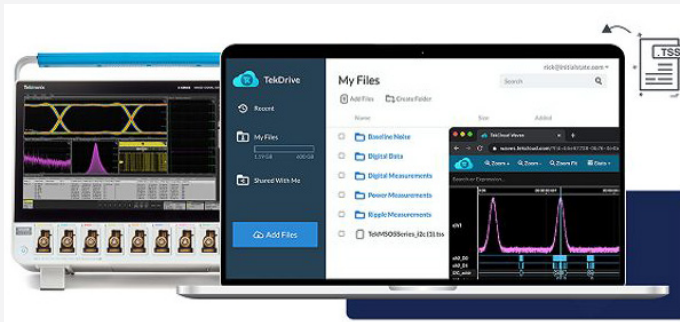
.TSS

Tektronix

TekDrive

Recent

My Files

1.1 GB 400 GB

Shared With Me

Add Files

rick@initialstate.com

My Files

Search

Add Files Create Folder

Name Size Added

Baseline Noise

Digital Data

Digital Measurements

Power Measurements

Ripple Measurements

TekMSO5Series_i2c151.tss

TekCloud Viewer

Zoom Zoom Zoom Fit Charts

ch1